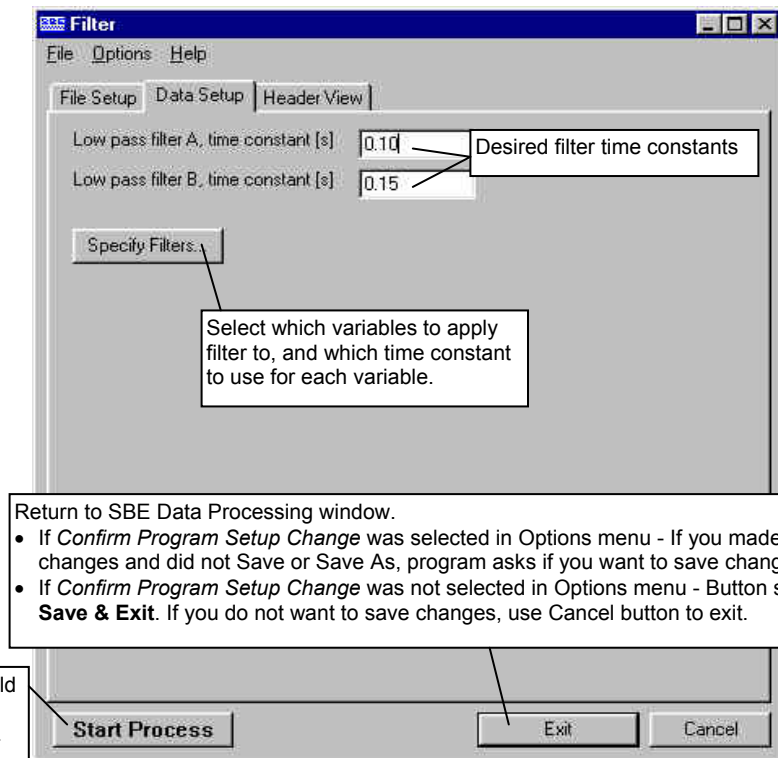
Filter

File Options Help

File Setup Data Setup Header View

Low pass filter A, time constant [s] 0.10

Low pass filter B, time constant [s] 0.15

Desired filter time constants

Specify Filters...

Select which variables to apply filter to, and which time constant to use for each variable.

Return to SBE Data Processing window.
• If *Confirm Program Setup Change* was selected in Options menu - If you made changes and did not Save or Save As, program asks if you want to save chang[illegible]
• If *Confirm Program Setup Change* was not selected in Options menu - Button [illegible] **Save & Exit**. If you do not want to save changes, use Cancel button to exit.

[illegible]ld

Start Process

Exit

Cancel